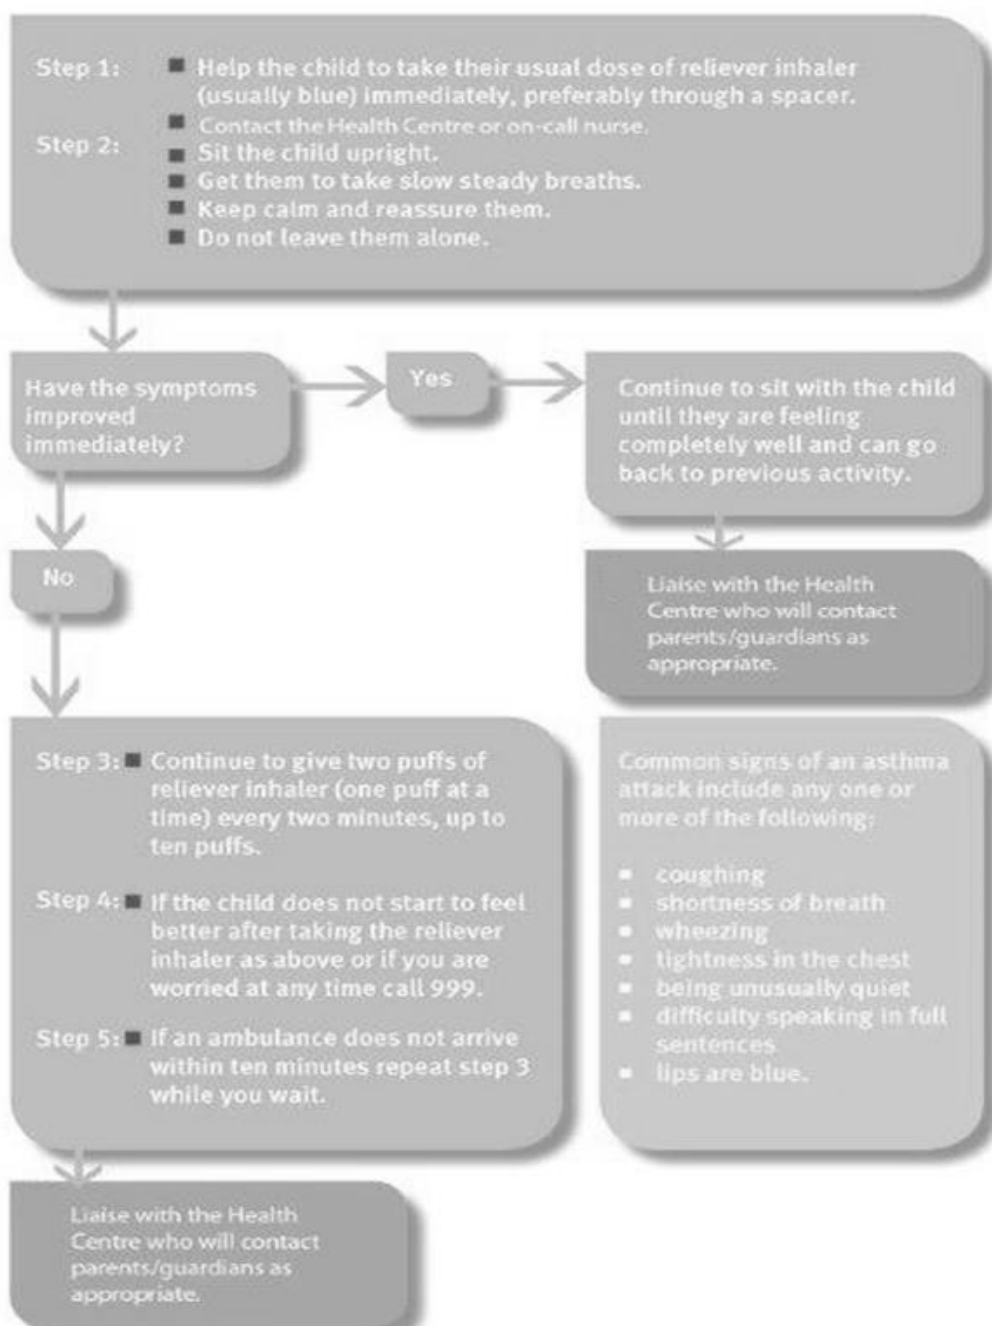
Step 1: ■ Help the child to take their usual dose of reliever inhaler (usually blue) immediately, preferably through a spacer.
■ Contact the Health Centre or on-call nurse.
Step 2: ■ Sit the child upright.
■ Get them to take slow steady breaths.
■ Keep calm and reassure them.
■ Do not leave them alone.

Have the symptoms improved immediately?

Yes

Continue to sit with the child until they are feeling completely well and can go back to previous activity.

Liaise with the Health Centre who will contact parents/guardians as appropriate.

No

Step 3: ■ Continue to give two puffs of reliever inhaler (one puff at a time) every two minutes, up to ten puffs.

Step 4: ■ If the child does not start to feel better after taking the reliever inhaler as above or if you are worried at any time call 999.

Step 5: ■ If an ambulance does not arrive within ten minutes repeat step 3 while you wait.

Common signs of an asthma attack include any one or more of the following:

▪ coughing
▪ shortness of breath
▪ wheezing
▪ tightness in the chest
▪ being unusually quiet
▪ difficulty speaking in full sentences
▪ lips are blue.

Liaise with the Health Centre who will contact parents/guardians as appropriate.